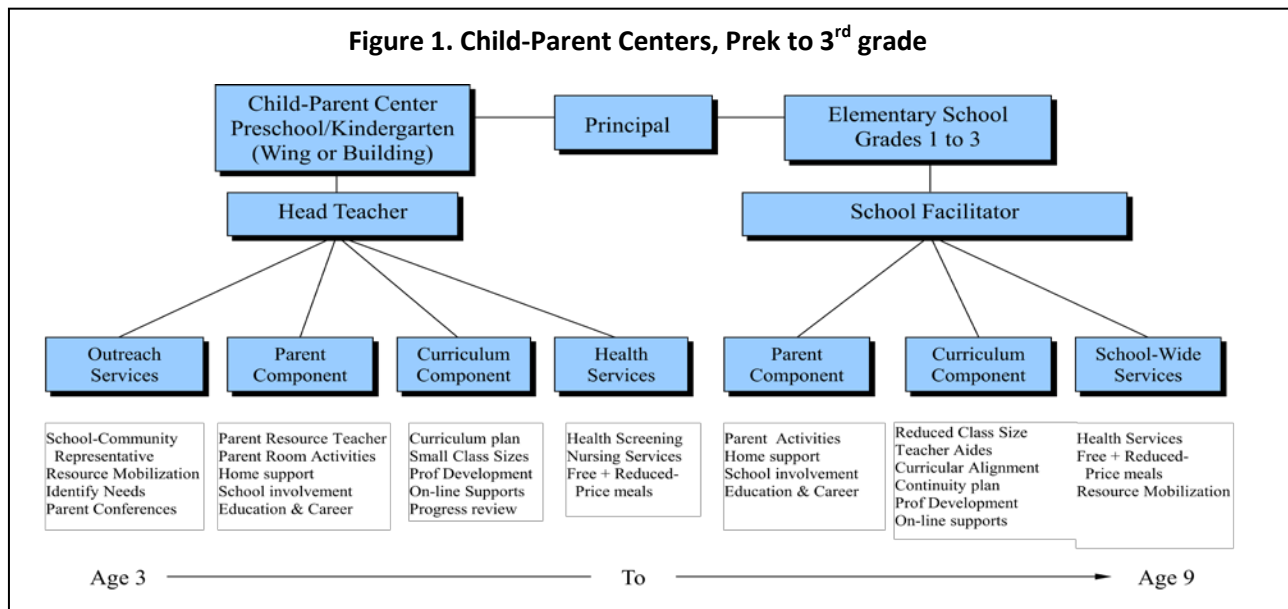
**Figure 1. Child-Parent Centers, Prek to 3$^{rd}$ grade**

Child-Parent Center Preschool/Kindergarten (Wing or Building)

Principal

Elementary School Grades 1 to 3

Head Teacher

School Facilitator

Outreach Services

Parent Component

Curriculum Component

Health Services

Parent Component

Curriculum Component

School-Wide Services

School-Community Representative
Resource Mobilization
Identify Needs
Parent Conferences

Parent Resource Teacher
Parent Room Activities
Home support
School involvement
Education & Career

Curriculum plan
Small Class Sizes
Prof Development
On-line Supports
Progress review

Health Screening
Nursing Services
Free + Reduced-Price meals

Parent Activities
Home support
School involvement
Education & Career

Reduced Class Size
Teacher Aides
Curricular Alignment
Continuity plan
Prof Development
On-line supports

Health Services
Free + Reduced-Price meals
Resource Mobilization

Age 3 To Age 9